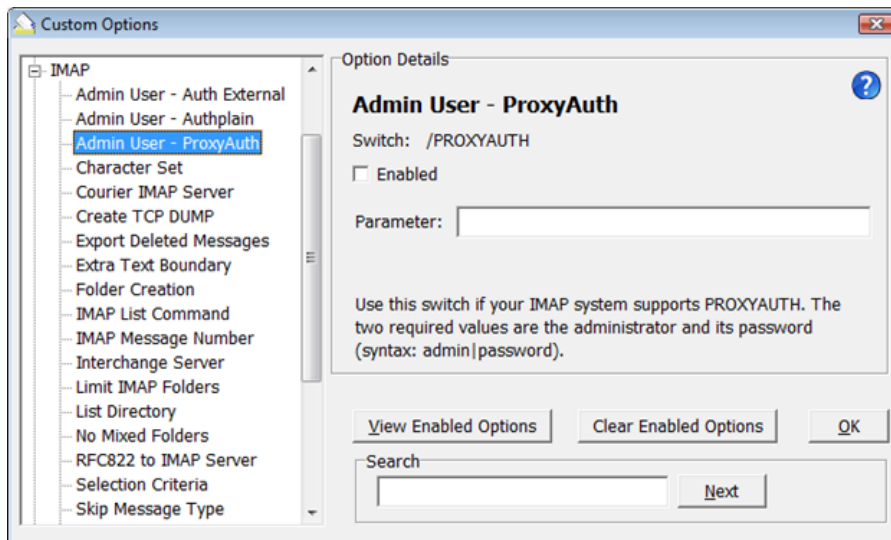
Custom Options

IMAP
Admin User - Auth External
Admin User - Authplain
Admin User - ProxyAuth
Character Set
Courier IMAP Server
Create TCP DUMP
Export Deleted Messages
Extra Text Boundary
Folder Creation
IMAP List Command
IMAP Message Number
Interchange Server
Limit IMAP Folders
List Directory
No Mixed Folders
RFC822 to IMAP Server
Selection Criteria
Skip Message Type

Option Details

Admin User - ProxyAuth

Switch: /PROXYAUTH

Enabled

Parameter:

Use this switch if your IMAP system supports PROXYAUTH. The two required values are the administrator and its password (syntax: admin|password).

View Enabled Options
Clear Enabled Options
OK

Search

Next